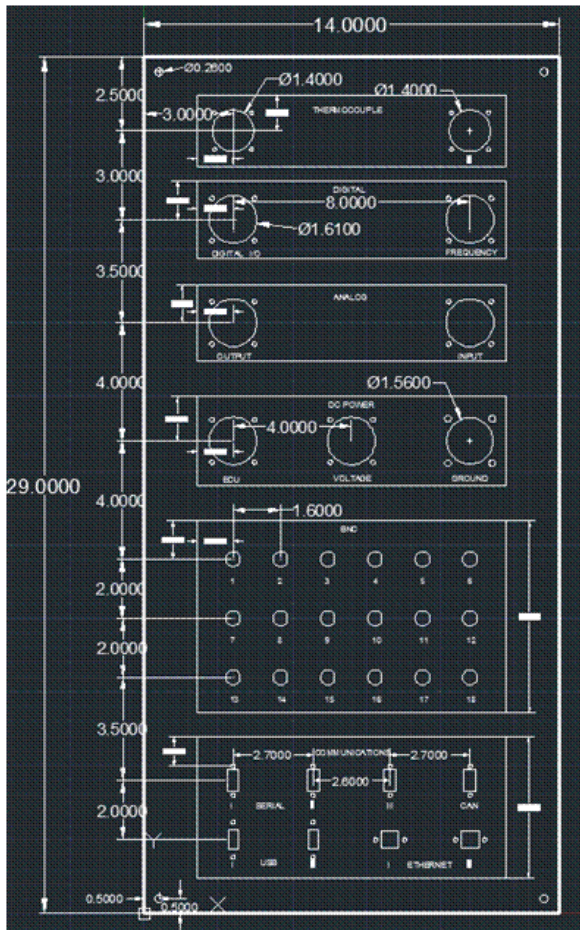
14.0000

Ø0.2600

2.5000

3.0000

Ø1.4000

Ø1.4000

THERMOCOUPLE

3.0000

DIGITAL

8.0000

Ø1.6100

DIGITAL I/O

FREQUENCY

3.5000

ANALOG

OUTPUT

INPUT

4.0000

DC POWER

Ø1.5600

4.0000

ECU

VOLTAGE

GROUND

29.0000

4.0000

1.6000

BNC

1 2 3 4 5 6

2.0000

7 8 9 10 11 12

2.0000

13 14 15 16 17 18

3.5000

2.7000

COMMUNICATIONS

2.7000

2.6000

SERIAL

CAN

2.0000

USB

ETHERNET

0.5000

0.5000